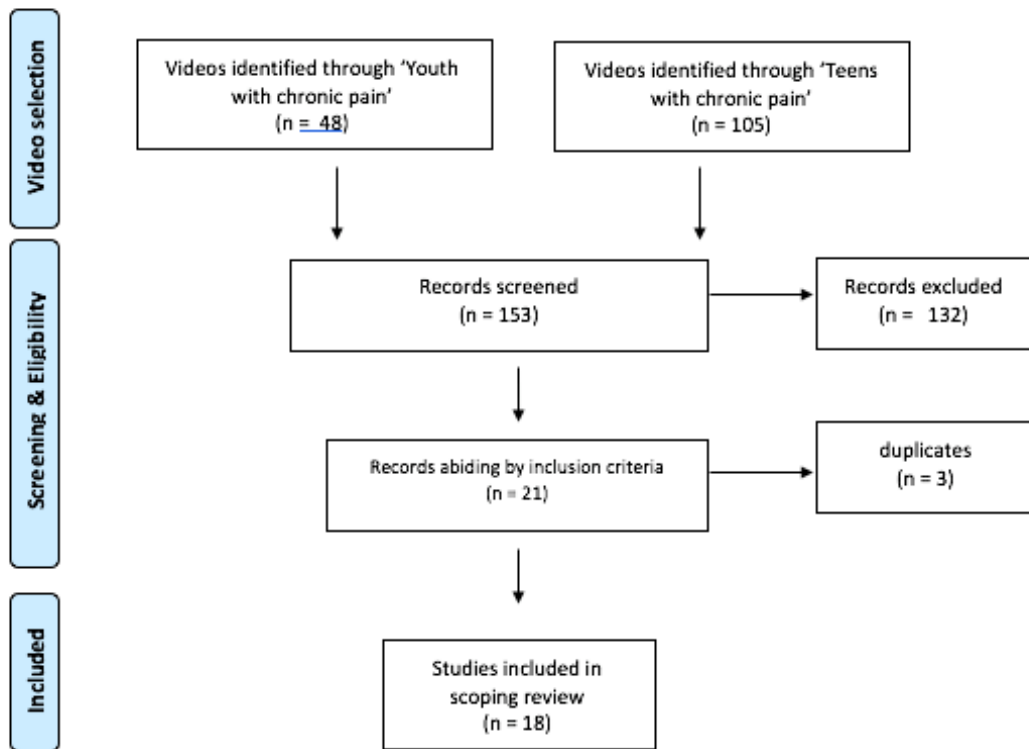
Video selection

Videos identified through 'Youth with chronic pain' (n = 48)

Videos identified through 'Teens with chronic pain' (n = 105)

Screening & Eligibility

Records screened (n = 153)

Records excluded (n = 132)

Records abiding by inclusion criteria (n = 21)

duplicates (n = 3)

Included

Studies included in scoping review (n = 18)